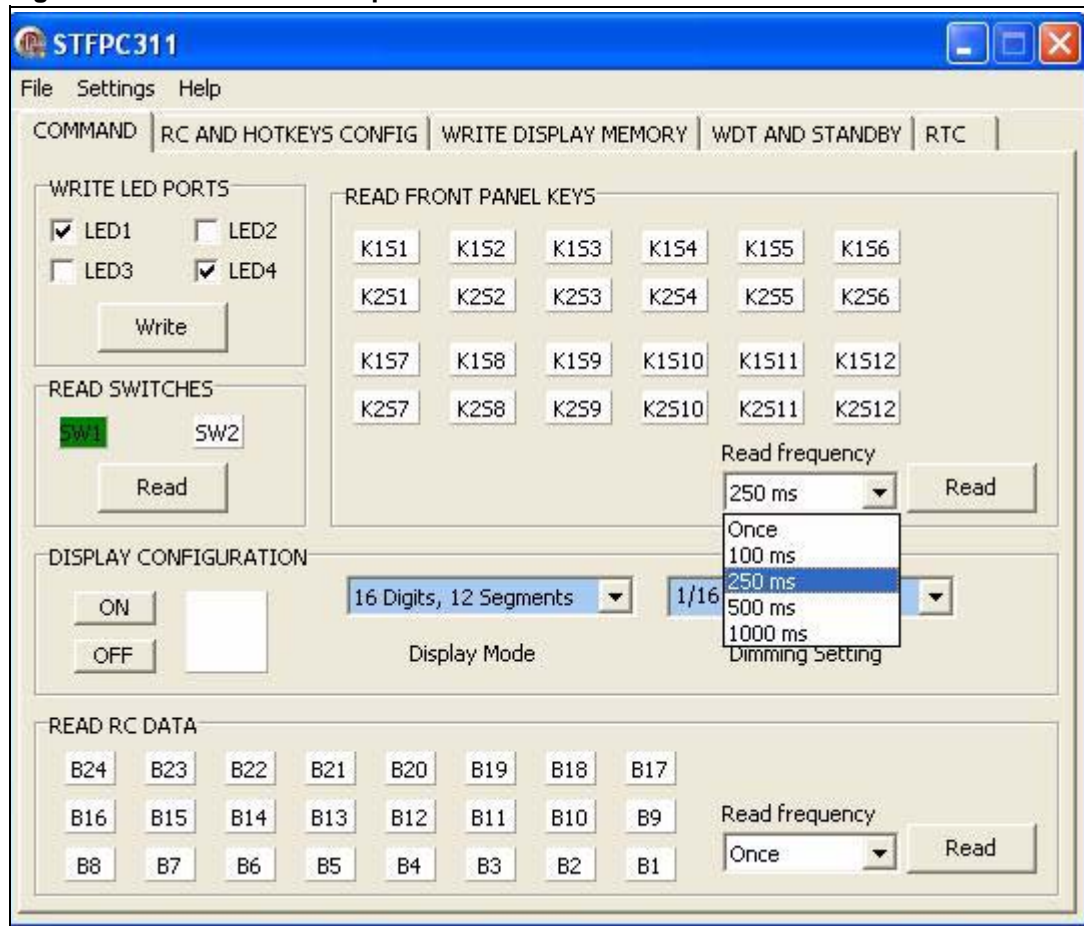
STFPC311

File Settings Help

COMMAND | RC AND HOTKEYS CONFIG | WRITE DISPLAY MEMORY | WDT AND STANDBY | RTC

WRITE LED PORTS
LED1 LED2
LED3 LED4
Write

READ SWITCHES
SW1 SW2
Read

READ FRONT PANEL KEYS

| K1S1 | K1S2 | K1S3 | K1S4 | K1S5 | K1S6 |
|---|---|---|---|---|---|
| K2S1 | K2S2 | K2S3 | K2S4 | K2S5 | K2S6 |
| K1S7 | K1S8 | K1S9 | K1S10 | K1S11 | K1S12 |
| K2S7 | K2S8 | K2S9 | K2S10 | K2S11 | K2S12 |

Read frequency
250 ms
Read
Once
100 ms
250 ms
500 ms
1000 ms

DISPLAY CONFIGURATION
ON
OFF
16 Digits, 12 Segments
Display Mode
1/16
Dimming Setting

READ RC DATA

| B24 | B23 | B22 | B21 | B20 | B19 | B18 | B17 |
|---|---|---|---|---|---|---|---|
| B16 | B15 | B14 | B13 | B12 | B11 | B10 | B9 |
| B8 | B7 | B6 | B5 | B4 | B3 | B2 | B1 |

Read frequency
Once
Read